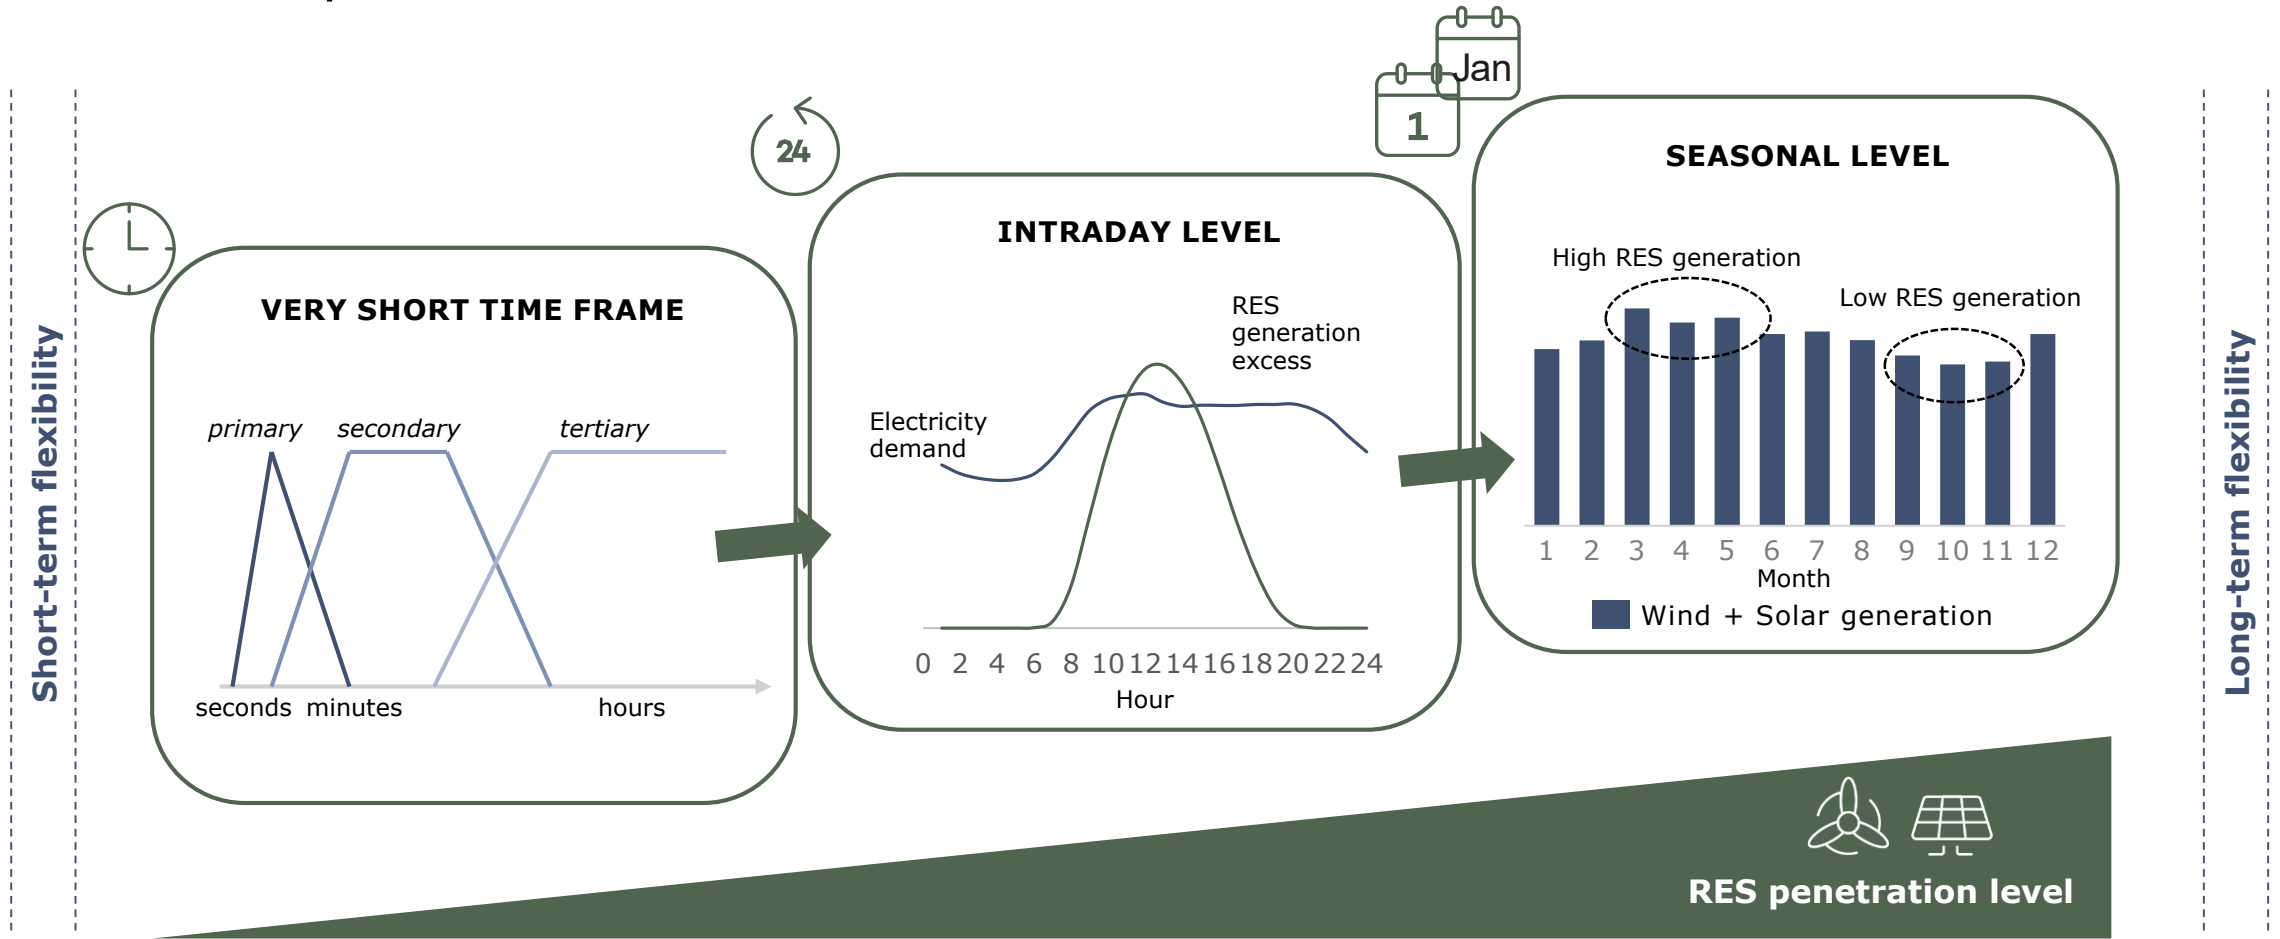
Short-term flexibility

VERY SHORT TIME FRAME

primary secondary tertiary

seconds minutes hours

24

INTRADAY LEVEL

RES generation excess

Electricity demand

0 2 4 6 8 10 12 14 16 18 20 22 24
Hour

Jan
1

SEASONAL LEVEL

High RES generation

Low RES generation

1 2 3 4 5 6 7 8 9 10 11 12
Month

Wind + Solar generation

Long-term flexibility

RES penetration level